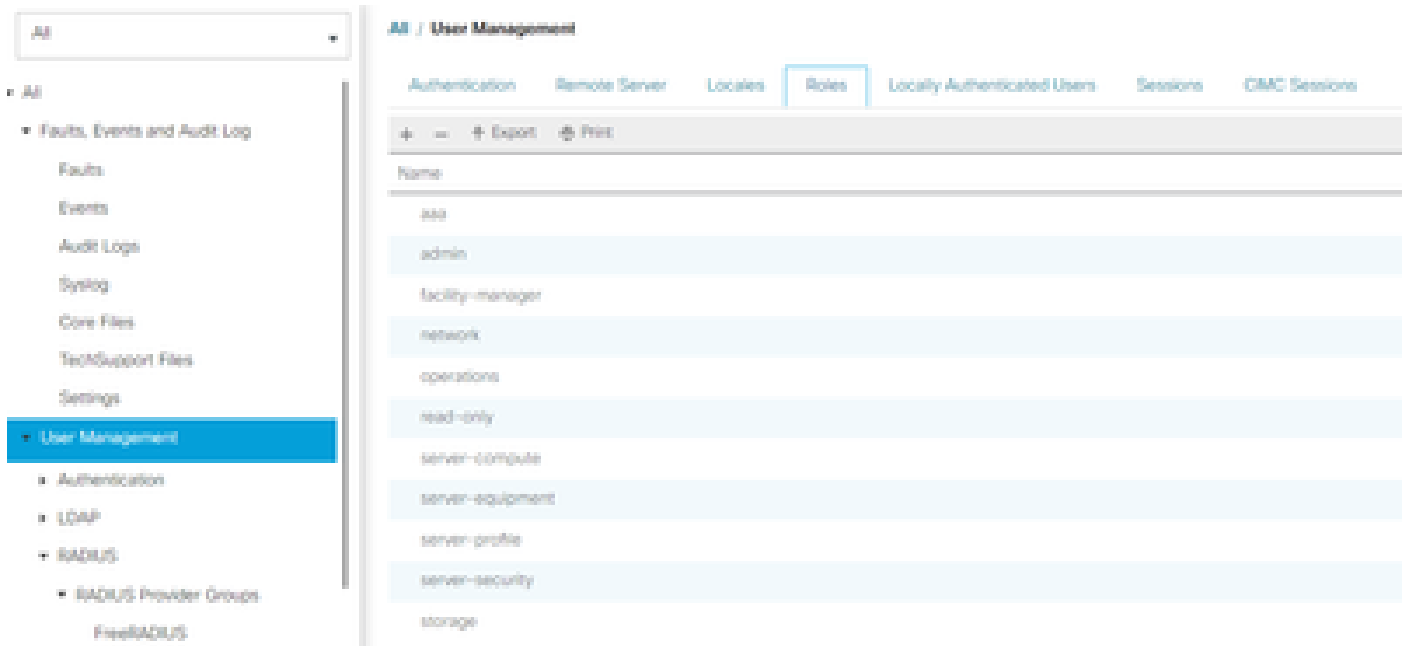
All

▾ All

▾ Faults, Events and Audit Log

Faults

Events

Audit Logs

Syslog

Core Files

TechSupport Files

Settings

▾ User Management

▸ Authentication

▸ LDAP

▾ RADIUS

▾ RADIUS Provider Groups

FreeRADIUS

All / User Management

Authentication | Remote Server | Locales | Roles | Locally Authenticated Users | Sessions | CIMC Sessions

+ − Export Print

| Name |
|---|
| aaa |
| admin |
| facility-manager |
| network |
| operations |
| read-only |
| server-compute |
| server-equipment |
| server-profile |
| server-security |
| storage |